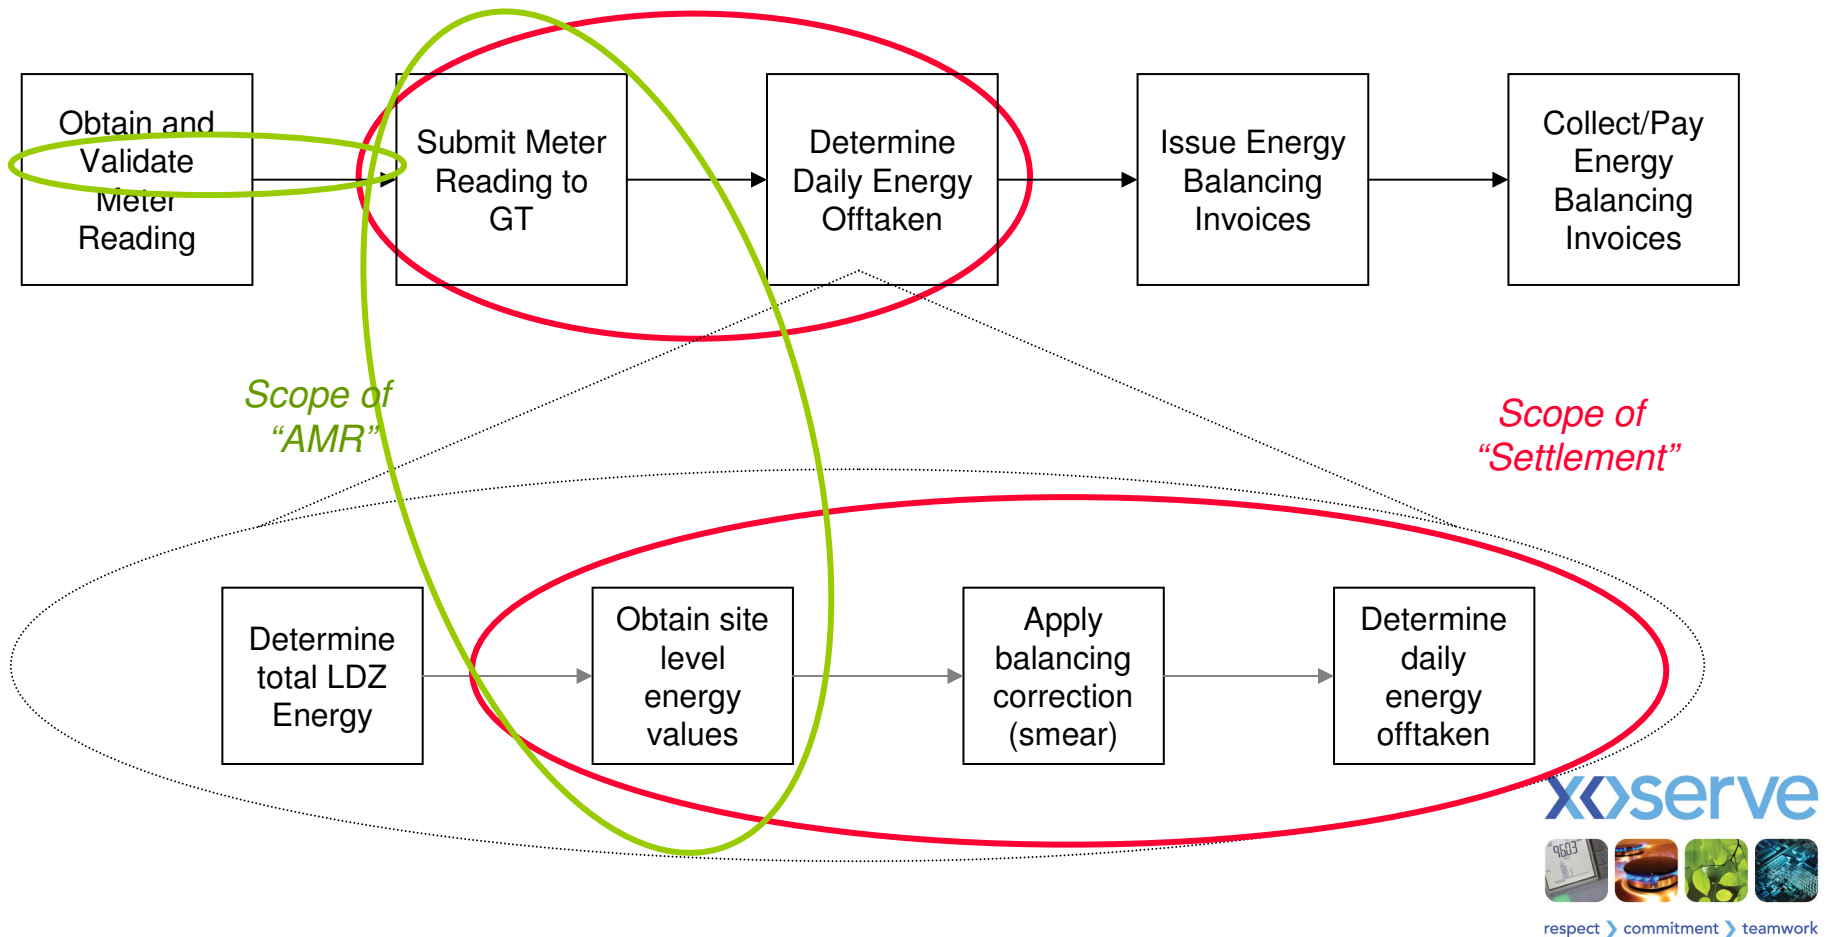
Obtain and Validate Meter Reading

Submit Meter Reading to GT

Determine Daily Energy Offtaken

Issue Energy Balancing Invoices

Collect/Pay Energy Balancing Invoices

Scope of "AMR"

Scope of "Settlement"

Determine total LDZ Energy

Obtain site level energy values

Apply balancing correction (smear)

Determine daily energy offtaken

xoserve

respect › commitment › teamwork